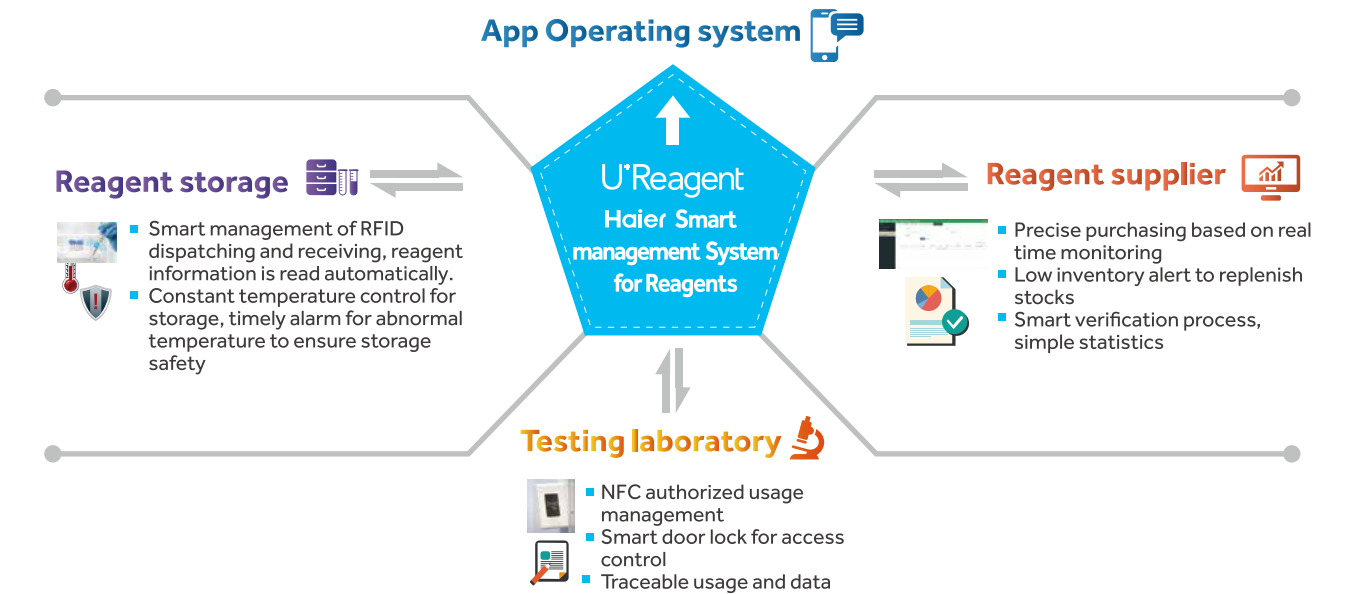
App Operating system

U'Reagent
Haier Smart management System for Reagents

Reagent storage

- Smart management of RFID dispatching and receiving, reagent information is read automatically.
- Constant temperature control for storage, timely alarm for abnormal temperature to ensure storage safety

Reagent supplier

- Precise purchasing based on real time monitoring
- Low inventory alert to replenish stocks
- Smart verification process, simple statistics

Testing laboratory

- NFC authorized usage management
- Smart door lock for access control
- Traceable usage and data